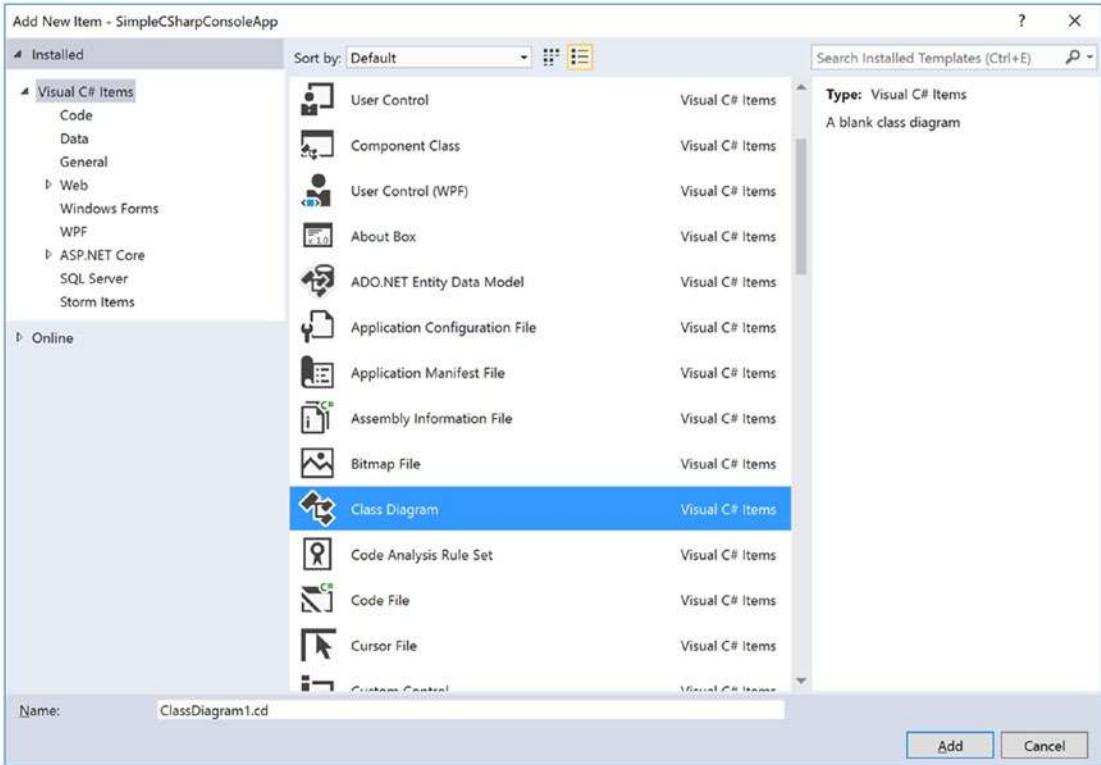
Add New Item - SimpleCSharpConsoleApp

? ×

◢ Installed

◢ Visual C# Items
Code
Data
General
▷ Web
Windows Forms
WPF
▷ ASP.NET Core
SQL Server
Storm Items

▷ Online

Sort by: Default

Search Installed Templates (Ctrl+E)

| | |
|---|---|
| User Control | Visual C# Items |
| Component Class | Visual C# Items |
| User Control (WPF) | Visual C# Items |
| About Box | Visual C# Items |
| ADO.NET Entity Data Model | Visual C# Items |
| Application Configuration File | Visual C# Items |
| Application Manifest File | Visual C# Items |
| Assembly Information File | Visual C# Items |
| Bitmap File | Visual C# Items |
| Class Diagram | Visual C# Items |
| Code Analysis Rule Set | Visual C# Items |
| Code File | Visual C# Items |
| Cursor File | Visual C# Items |
| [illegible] | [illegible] |

Type: Visual C# Items
A blank class diagram

Name: ClassDiagram1.cd

Add Cancel